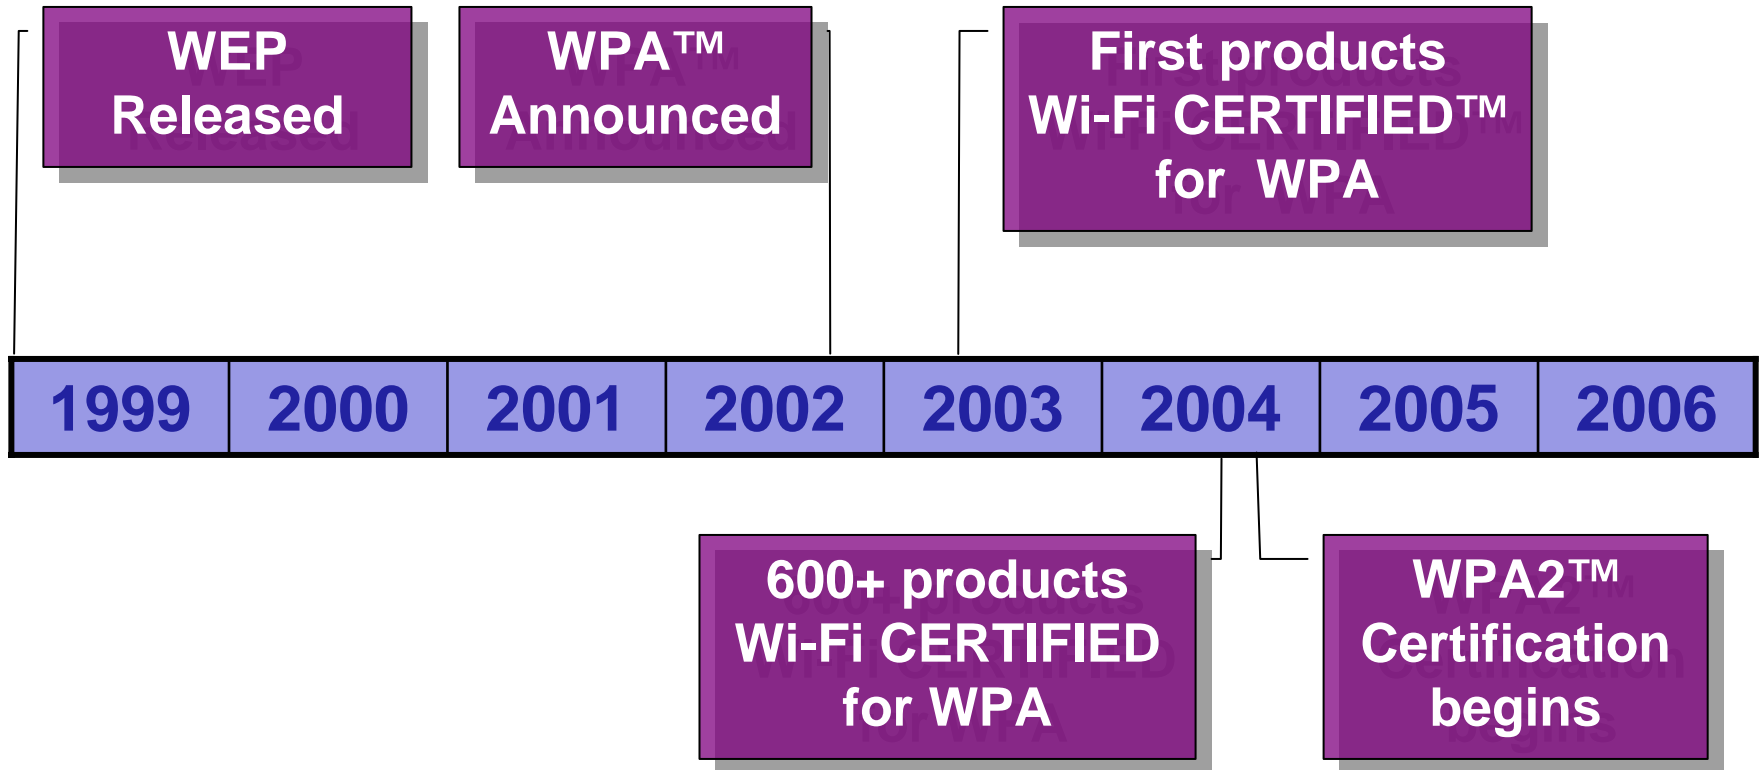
WEP Released

WPA™ Announced

First products Wi-Fi CERTIFIED™ for WPA

| 1999 | 2000 | 2001 | 2002 | 2003 | 2004 | 2005 | 2006 |
|---|---|---|---|---|---|---|---|

600+ products Wi-Fi CERTIFIED for WPA

WPA2™ Certification begins